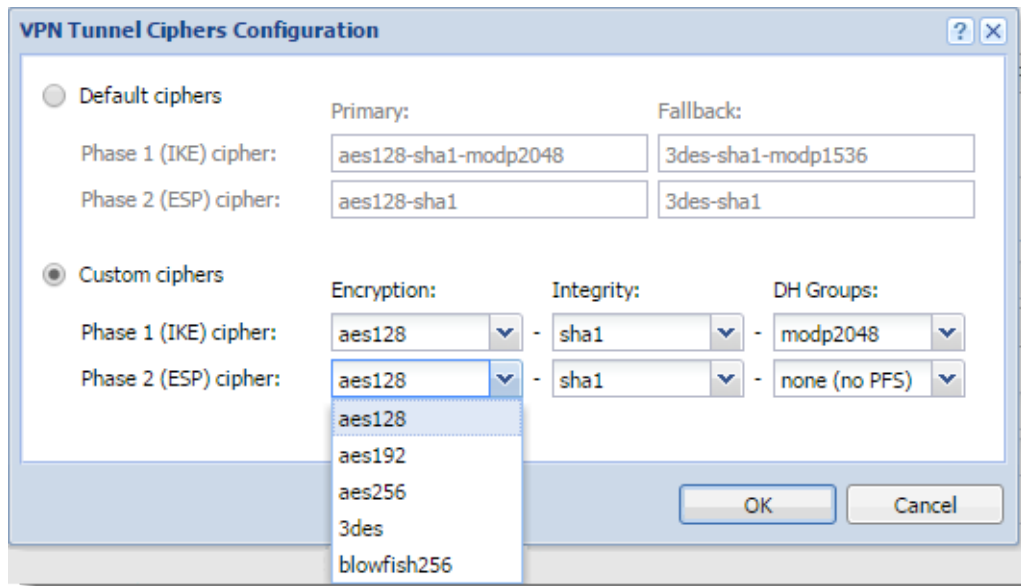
VPN Tunnel Ciphers Configuration

?

Default ciphers

| | Primary: | Fallback: |
|---|---|---|
| Phase 1 (IKE) cipher: | aes128-sha1-modp2048 | 3des-sha1-modp1536 |
| Phase 2 (ESP) cipher: | aes128-sha1 | 3des-sha1 |

Custom ciphers

| | Encryption: | | Integrity: | | DH Groups: |
|---|---|---|---|---|---|
| Phase 1 (IKE) cipher: | aes128 | - | sha1 | - | modp2048 |
| Phase 2 (ESP) cipher: | aes128 | - | sha1 | - | none (no PFS) |

aes128
aes192
aes256
3des
blowfish256

OK
Cancel